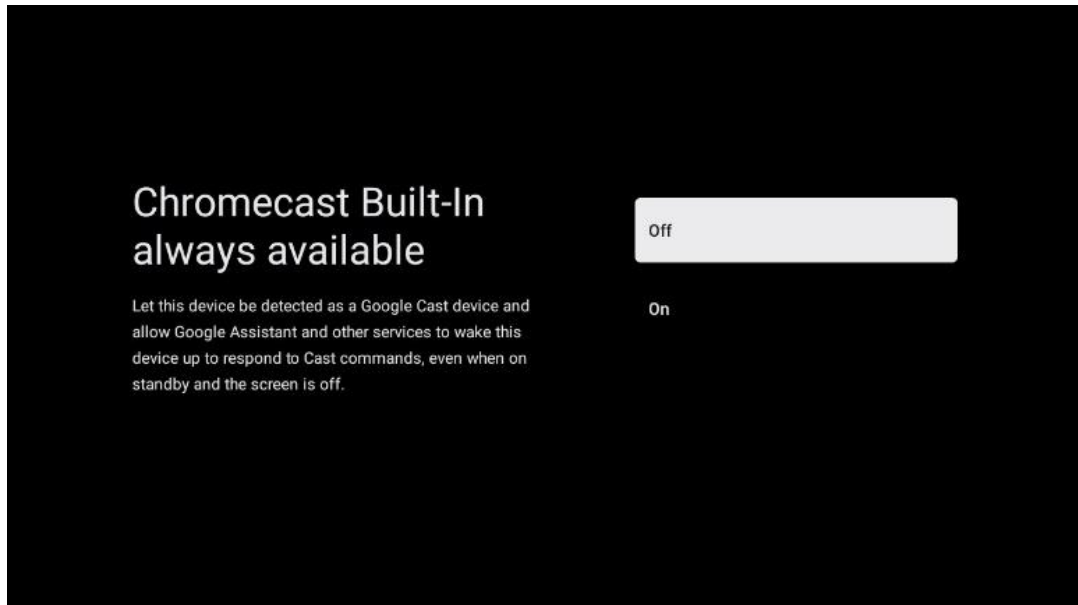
Chromecast Built-In always available

Let this device be detected as a Google Cast device and allow Google Assistant and other services to wake this device up to respond to Cast commands, even when on standby and the screen is off.

Off

On